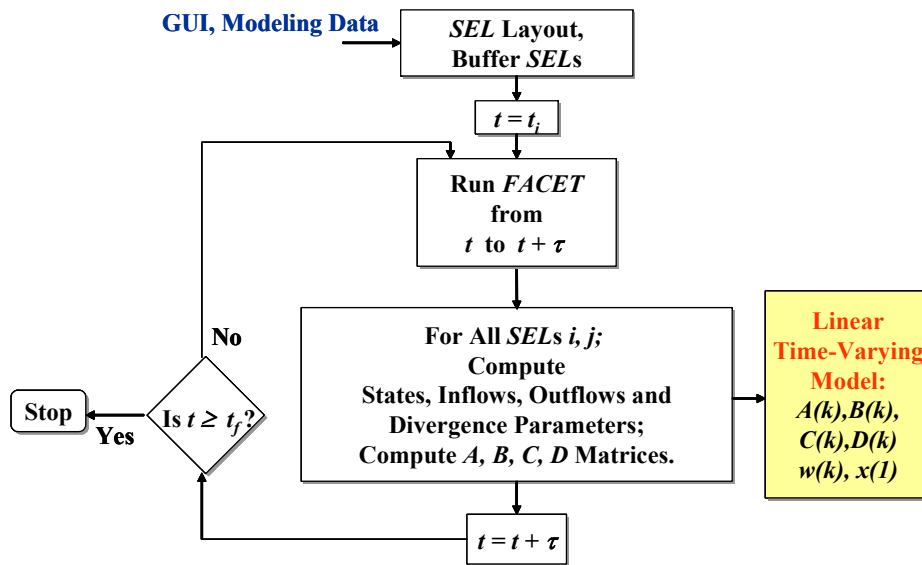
GUI, Modeling Data

*SEL* Layout, Buffer *SEL*s

$t = t_i$

Run *FACET* from $t$ to $t + \tau$

For All *SEL*s *i, j;* Compute States, Inflows, Outflows and Divergence Parameters; Compute *A, B, C, D* Matrices.

Linear Time-Varying Model: *A(k),B(k), C(k),D(k) w(k), x(1)*

$t = t + \tau$

No

Is $t \geq t_f$?

Yes

Stop